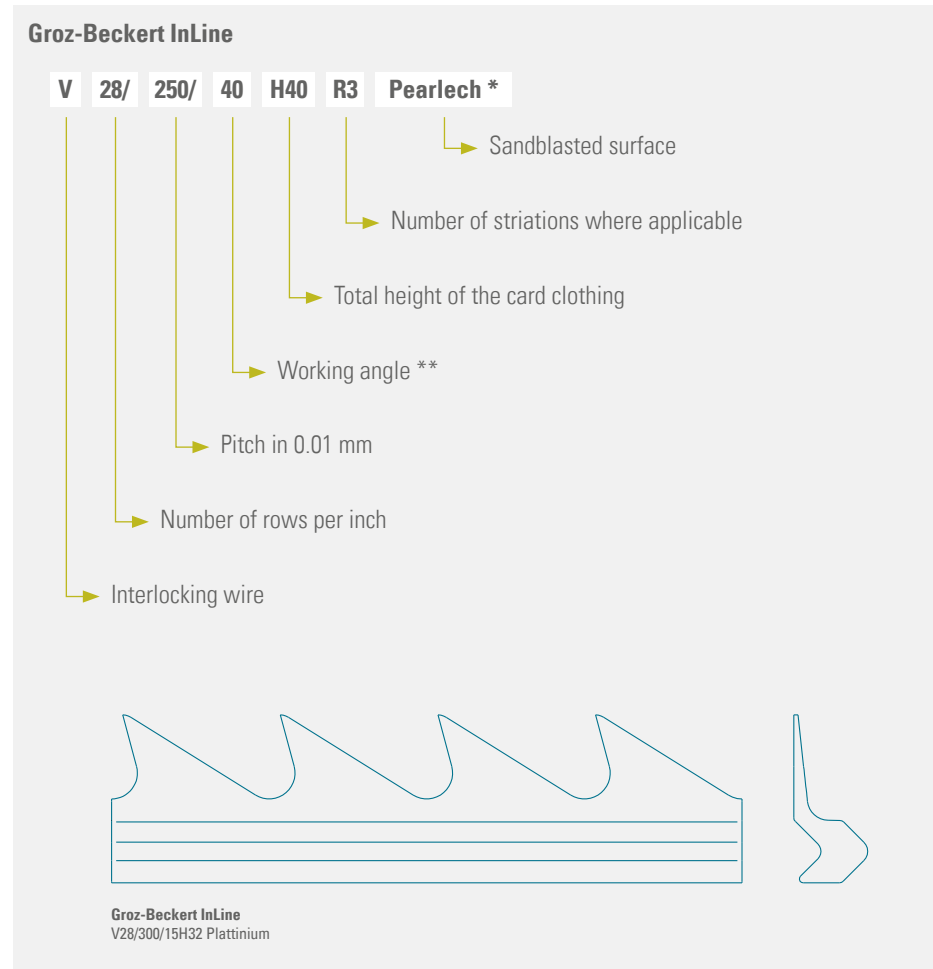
Groz-Beckert InLine

V 28/ 250/ 40 H40 R3 Pearlech *

Sandblasted surface

Number of striations where applicable

Total height of the card clothing

Working angle **

Pitch in 0.01 mm

Number of rows per inch

Interlocking wire

Groz-Beckert InLine
V28/300/15H32 Plattinium